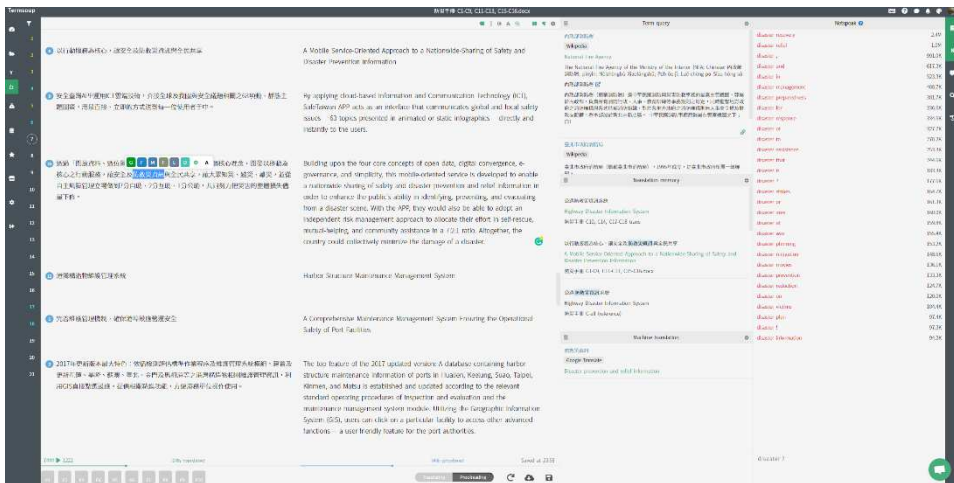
Termsoup

A Mobile Service-Oriented Approach to a Nationwide-Sharing of Safety and Disaster Prevention Information

By applying cloud-based Information and Communication Technology (ICT), SafeTaiwan APP acts as an interface that communicates global and local safety issues 63 topics presented in animated or static infographics directly and instantly to the users.

Building upon the four core concepts of open data, digital convergence, e-governance, and simplicity, this mobile-oriented service is developed to enable a nationwide sharing of safety and disaster prevention and relief information in order to enhance the public's ability in identifying, preventing, and evacuating from a disaster scene. With the APP, they would also be able to adopt an independent risk management approach to allocate their effort in self-rescue, mutual-helping, and community assistance in a 7:2:1 ratio. Altogether, the country could collectively minimize the damage of a disaster.

Harbor Structure Maintenance Management System

A Comprehensive Maintenance Management System Ensuring the Operational Safety of Port Facilities

The key feature of the 2017 updated version: A database containing harbor structure maintenance information of ports in Hualien, Keelung, Suao, Taipei, Kinmen, and Matsu is established and updated according to the relevant standard operating procedures of inspection and evaluation and the maintenance management system module. Utilizing the Geographic Information System (GIS), users can click on a particular facility to access other advanced functions a user-friendly feature for the port authorities.

Term query

Wikipedia

National Fire Agency

Translation memory

Highway Disaster Information System

A Mobile Service-Oriented Approach to a Nationwide-Sharing of Safety and Disaster Prevention Information

Highway Disaster Information System

Machine translation

Google Translate

Disaster prevention and relief information

Notepad

disaster recovery
disaster relief
disaster s
disaster and
disaster risk
disaster management
disaster preparedness
disaster plan
disaster response
disaster area
disaster prevention
disaster mitigation
disaster risk reduction
disaster reduction
disaster relief
disaster
disaster management
disaster planning
disaster response
disaster information

Proofreading

Saved at 23:59